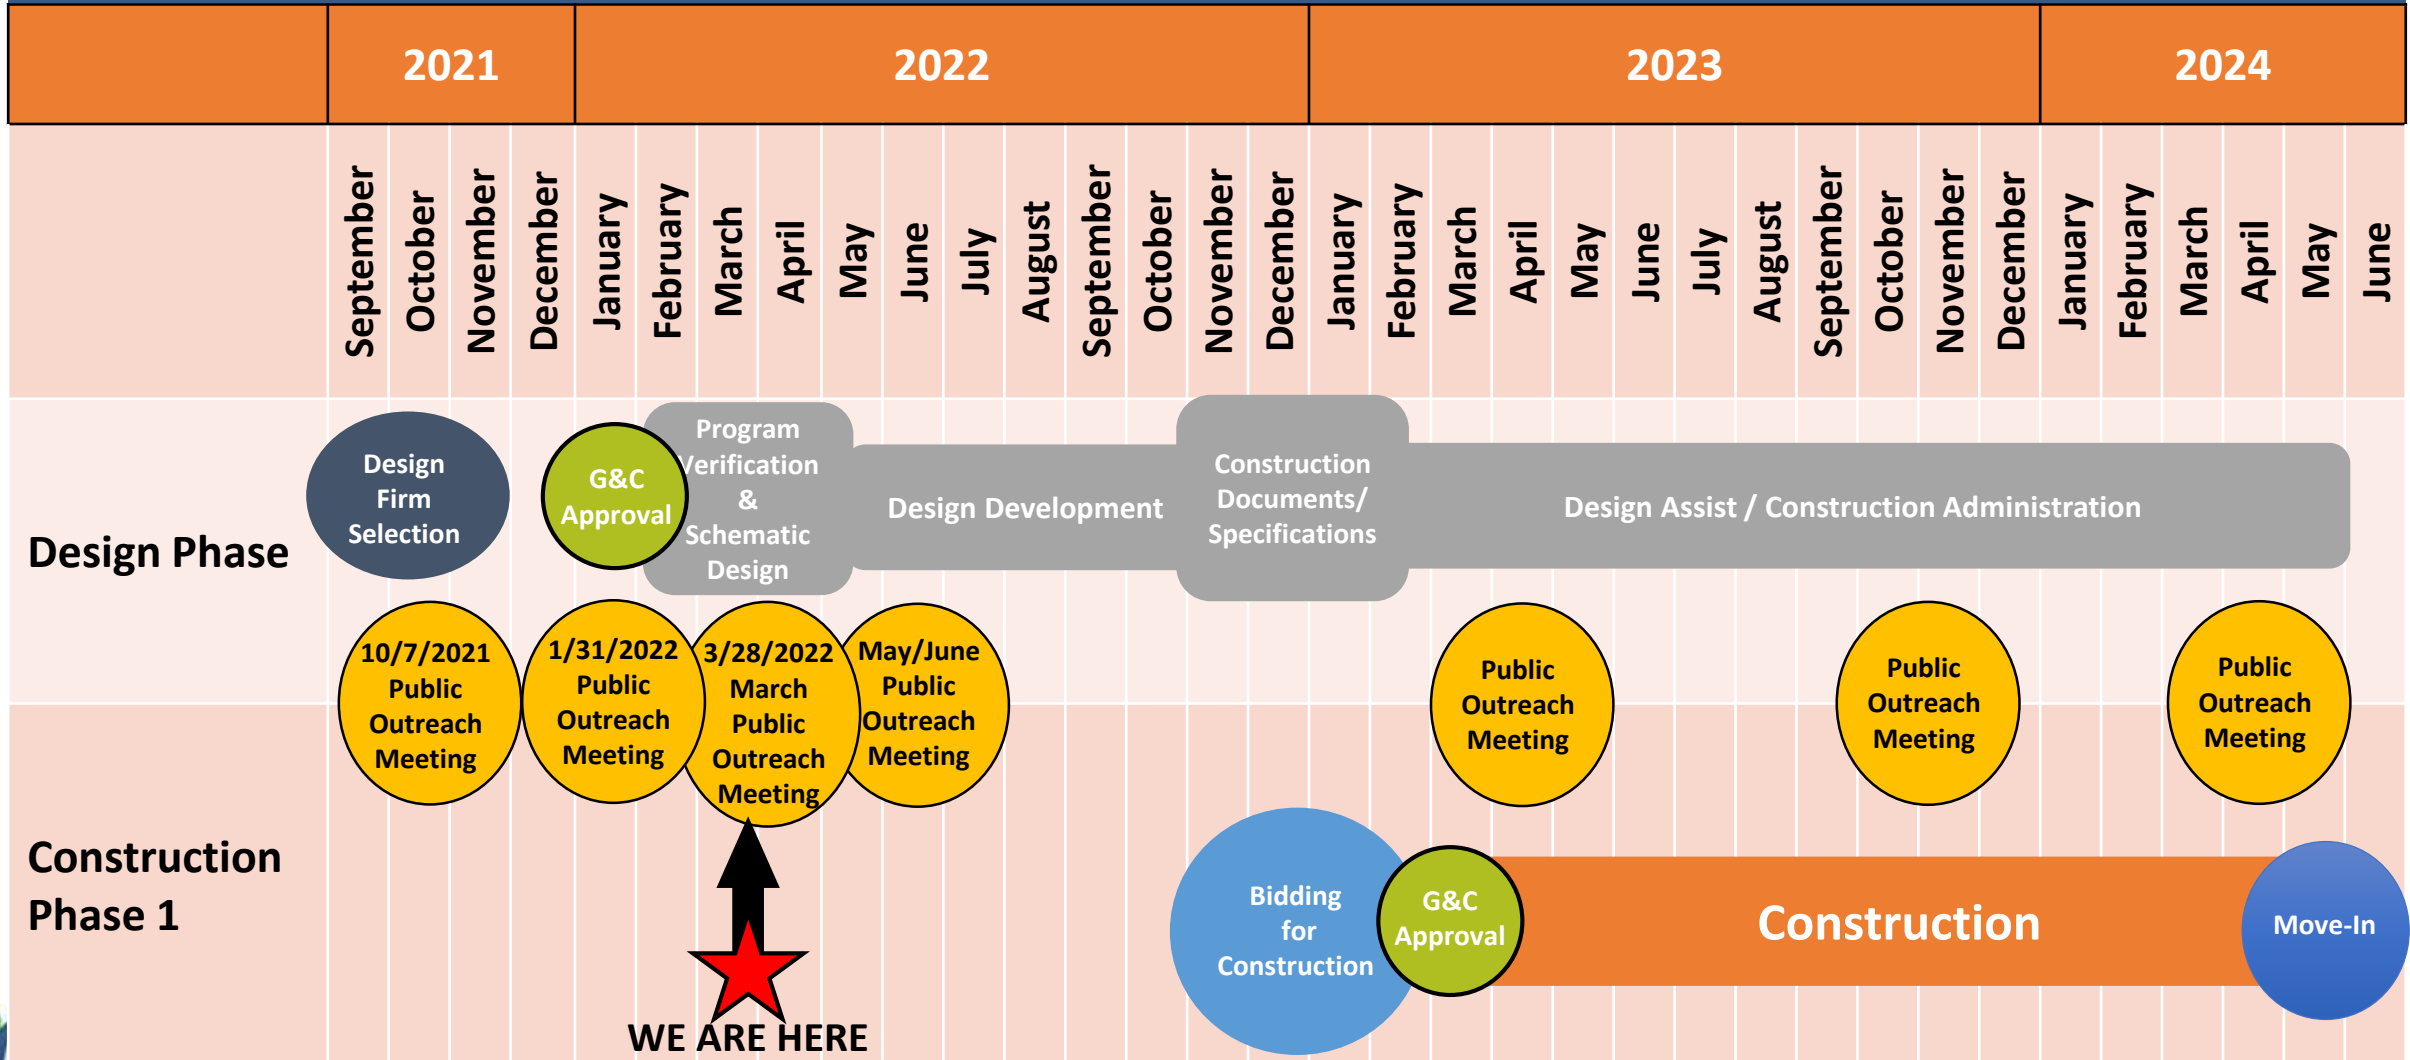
| | 2021 | 2022 | 2023 | 2024 |
|---|---|---|---|---|

September October November December January February March April May June July August September October November December January February March April May June July August September October November December January February March April May June

Design Phase

Design Firm Selection

G&C Approval

Program Verification & Schematic Design

Design Development

Construction Documents/ Specifications

Design Assist / Construction Administration

10/7/2021 Public Outreach Meeting

1/31/2022 Public Outreach Meeting

3/28/2022 March Public Outreach Meeting

May/June Public Outreach Meeting

Public Outreach Meeting

Public Outreach Meeting

Public Outreach Meeting

Construction Phase 1

Bidding for Construction

G&C Approval

Construction

Move-In

WE ARE HERE